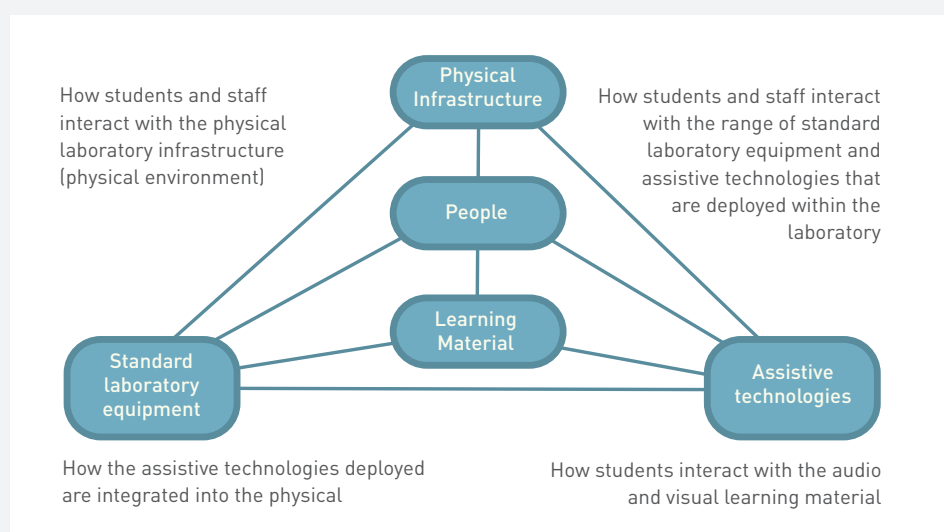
How students and staff interact with the physical laboratory infrastructure (physical environment)

Physical Infrastructure

How students and staff interact with the range of standard laboratory equipment and assistive technologies that are deployed within the laboratory

People

Learning Material

Standard laboratory equipment

Assistive technologies

How the assistive technologies deployed are integrated into the physical

How students interact with the audio and visual learning material